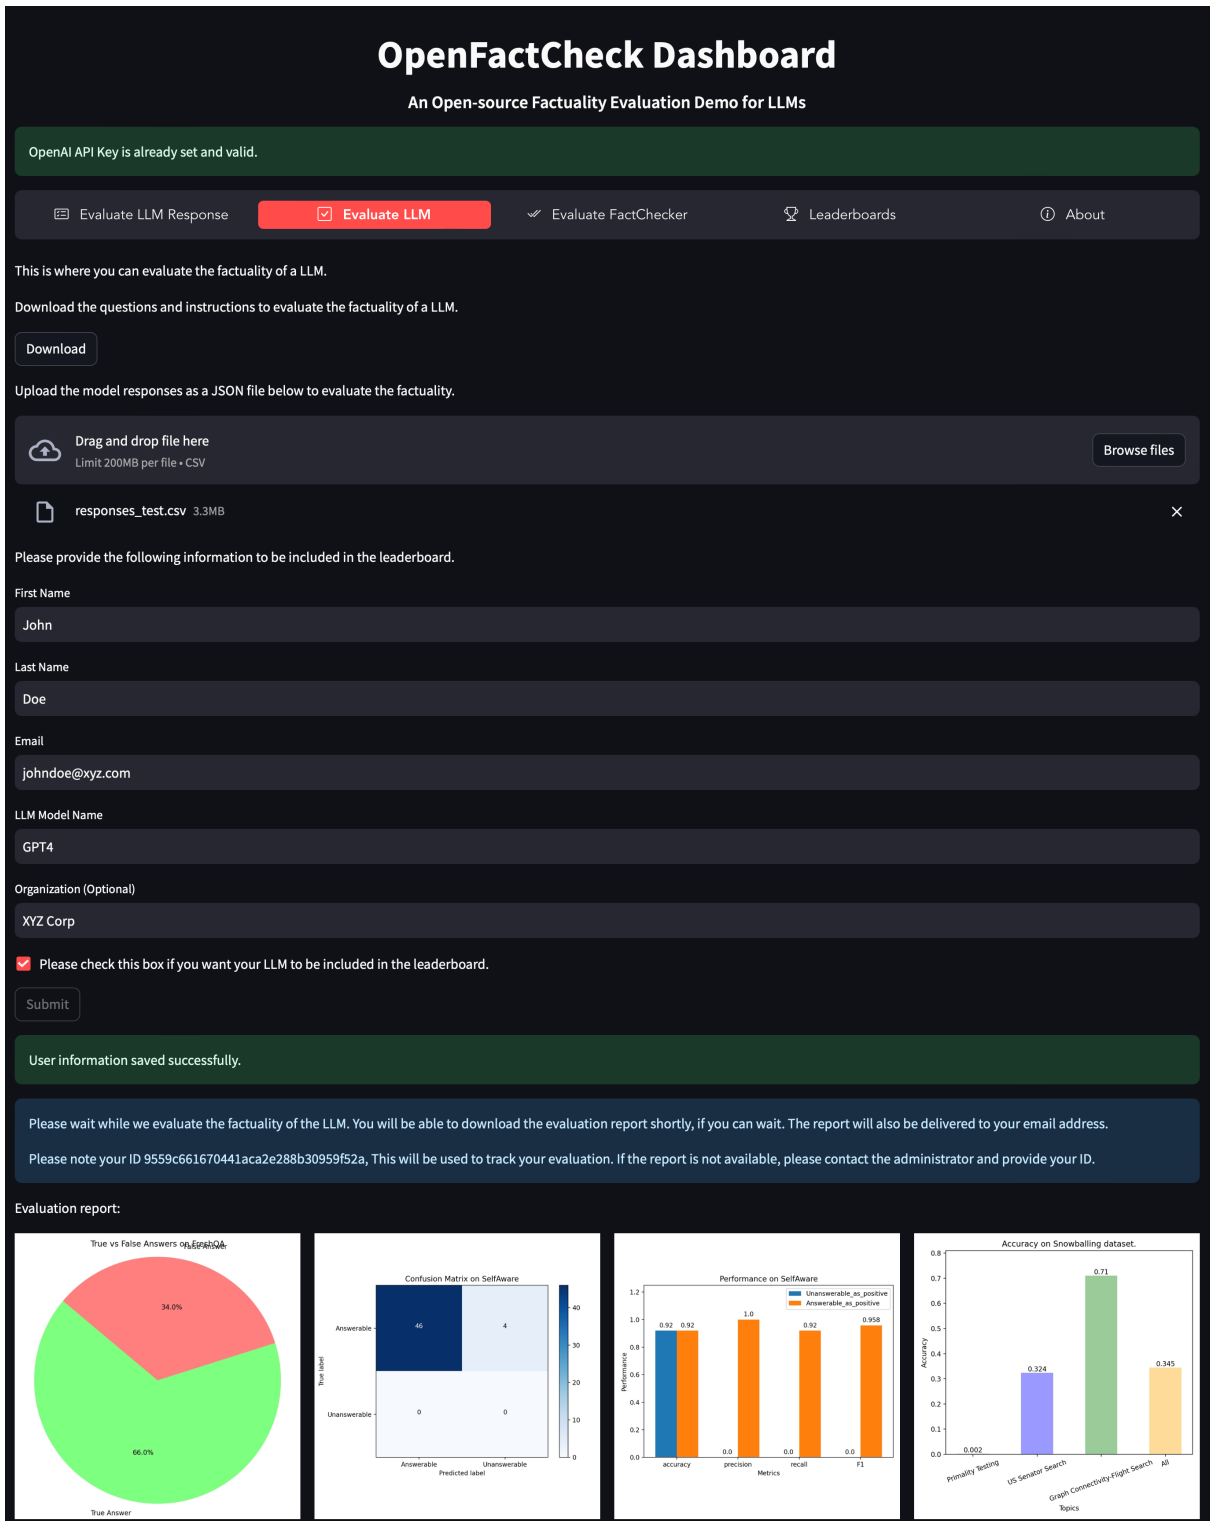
OpenFactCheck Dashboard

An Open-source Factuality Evaluation Demo for LLMs

OpenAI API Key is already set and valid.

Evaluate LLM Response | Evaluate LLM | Evaluate FactChecker | Leaderboards | About

This is where you can evaluate the factuality of a LLM.

Download the questions and instructions to evaluate the factuality of a LLM.

Download

Upload the model responses as a JSON file below to evaluate the factuality.

Drag and drop file here
Limit 200MB per file • CSV

Browse files

responses_test.csv 3.3MB

Please provide the following information to be included in the leaderboard.

First Name
John

Last Name
Doe

Email
johndoe@xyz.com

LLM Model Name
GPT4

Organization (Optional)
XYZ Corp

Please check this box if you want your LLM to be included in the leaderboard.

Submit

User information saved successfully.

Please wait while we evaluate the factuality of the LLM. You will be able to download the evaluation report shortly, if you can wait. The report will also be delivered to your email address.

Please note your ID 9559c661670441aca2e288b30959f52a, This will be used to track your evaluation. If the report is not available, please contact the administrator and provide your ID.

Evaluation report:

True vs False Answers on FreshQA
False Answer
34.0%
66.0%
True Answer

Confusion Matrix on SelfAware
Answerable
Unanswerable
46
4
0
0
True label
Answerable
Unanswerable
Predicted label
40
30
20
10
0

Performance on SelfAware
Unanswerable_as_positive
Answerable_as_positive
1.2
1.0
0.8
0.6
0.4
0.2
0.0
Performance
0.92 0.92
0.0 1.0
0.0 0.92
0.0 0.958
accuracy
precision
recall
F1
Metrics

Accuracy on Snowballing dataset.
0.8
0.7
0.6
0.5
0.4
0.3
0.2
0.1
0.0
Accuracy
0.002
0.324
0.71
0.345
Primality Testing
US Senator Search
Graph Connectivity-Flight Search
All
Topics